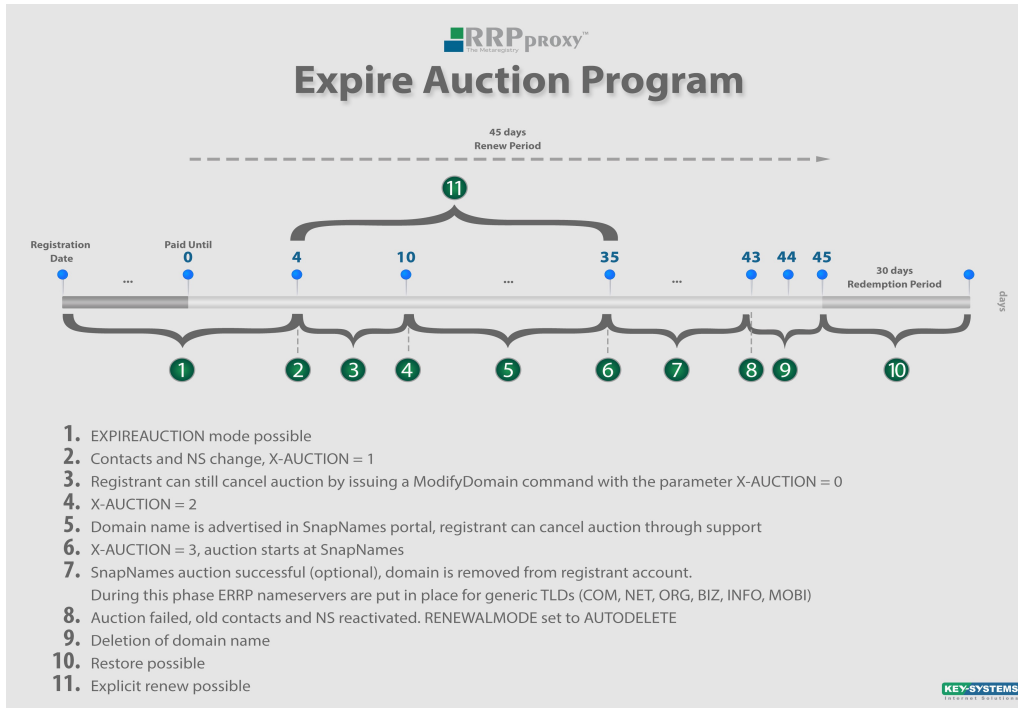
RRPproxy™
The Metaregistry

Expire Auction Program

45 days
Renew Period

11

Registration Date

Paid Until
0

4

10

35

43

44

45

30 days
Redemption Period

...

...

...

days

1 2 3 4 5 6 7 8 9 10

1. EXPIREAUCTION mode possible
2. Contacts and NS change, X-AUCTION = 1
3. Registrant can still cancel auction by issuing a ModifyDomain command with the parameter X-AUCTION = 0
4. X-AUCTION = 2
5. Domain name is advertised in SnapNames portal, registrant can cancel auction through support
6. X-AUCTION = 3, auction starts at SnapNames
7. SnapNames auction successful (optional), domain is removed from registrant account. During this phase ERRP nameservers are put in place for generic TLDs (COM, NET, ORG, BIZ, INFO, MOBI)
8. Auction failed, old contacts and NS reactivated. RENEWALMODE set to AUTODELETE
9. Deletion of domain name
10. Restore possible
11. Explicit renew possible

KEY-SYSTEMS
Internet Solutions